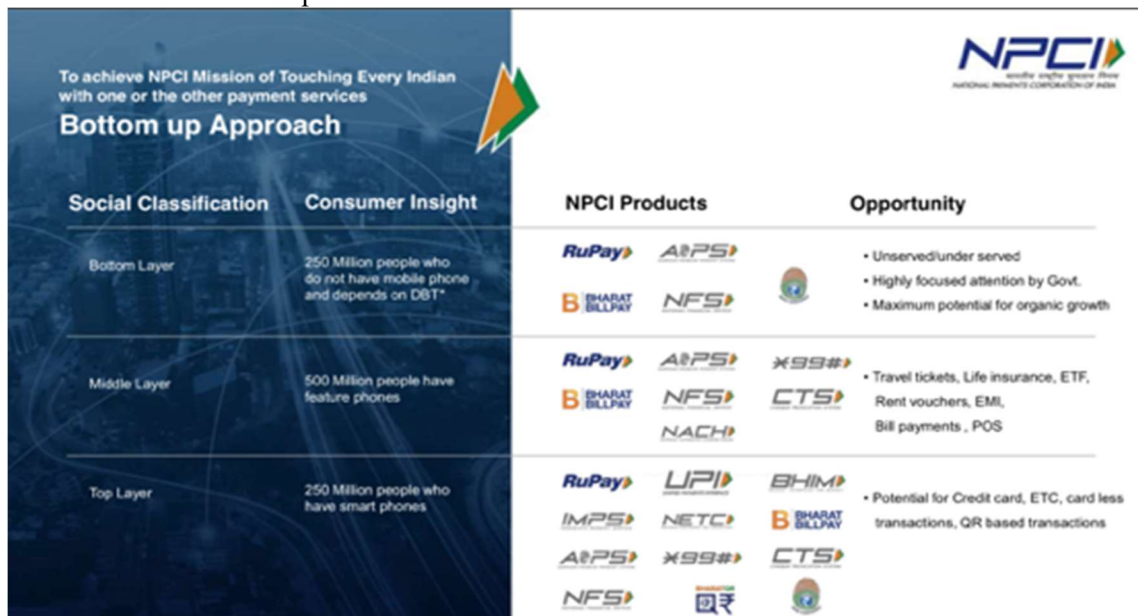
To achieve NPCI Mission of Touching Every Indian with one or the other payment services

Bottom up Approach

NPCI
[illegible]
NATIONAL PAYMENTS CORPORATION OF INDIA

| Social Classification | Consumer Insight | NPCI Products | Opportunity |
|---|---|---|---|
| Bottom Layer | 250 Million people who do not have mobile phone and depends on DBT* | RuPay AEPS BHARAT BILLPAY NFS | • Unserved/under served • Highly focused attention by Govt. • Maximum potential for organic growth |
| Middle Layer | 500 Million people have feature phones | RuPay AEPS \*99# BHARAT BILLPAY NFS CTS NACH | • Travel tickets, Life insurance, ETF, Rent vouchers, EMI, Bill payments , POS |
| Top Layer | 250 Million people who have smart phones | RuPay UPI BHIM IMPS NETC BHARAT BILLPAY AEPS \*99# CTS NFS BHARATQR | • Potential for Credit card, ETC, card less transactions, QR based transactions |